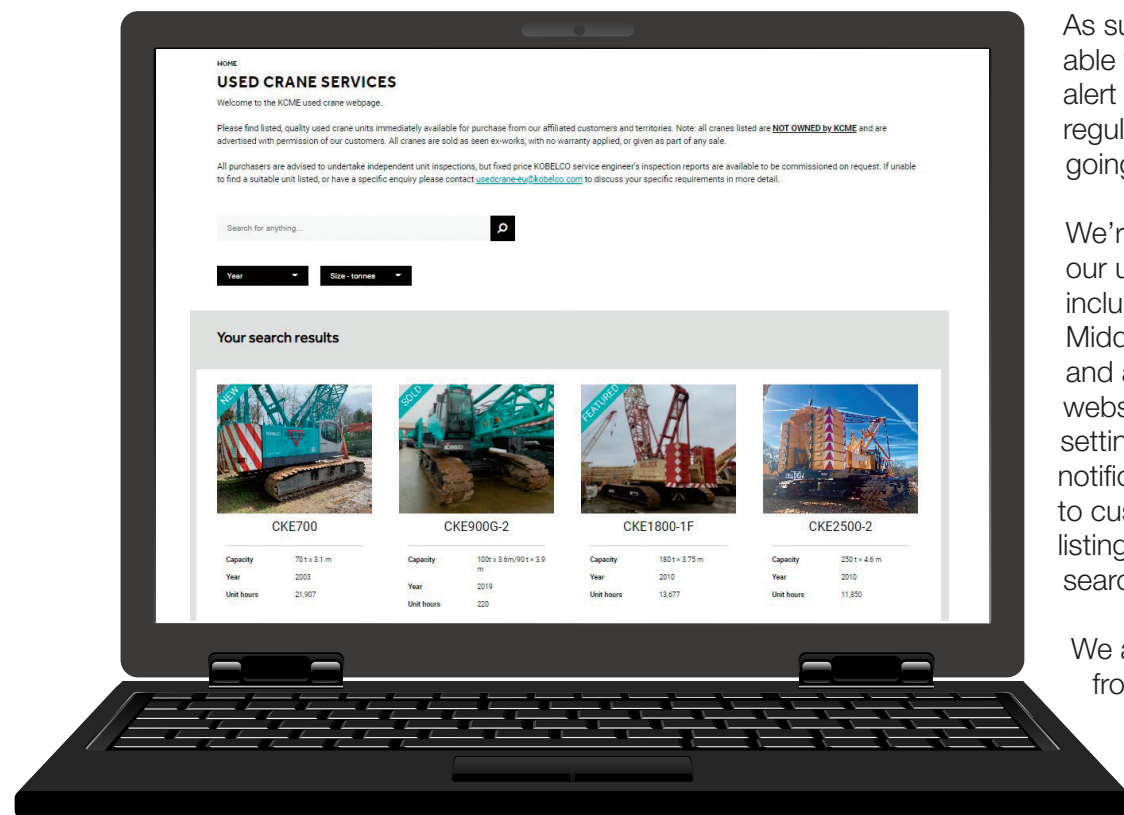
HOME

USED CRANE SERVICES

Welcome to the KCME used crane webpage.

Please find listed, quality used crane units immediately available for purchase from our affiliated customers and territories. Note: all cranes listed are NOT OWNED by KCME and are advertised with permission of our customers. All cranes are sold as seen ex-works, with no warranty applied, or given as part of any sale.

All purchasers are advised to undertake independent unit inspections, but fixed price KOBELCO service engineer's inspection reports are available to be commissioned on request. If unable to find a suitable unit listed, or have a specific enquiry please contact usedcrane-eu@kobelco.com to discuss your specific requirements in more detail.

Search for anything...

Year

Size - tonnes

Your search results

NEW

CKE700

| Capacity | 70 t x 3.1 m |
|---|---|
| Year | 2003 |
| Unit hours | 21,907 |

SOLD

CKE900G-2

| Capacity | 100t x 3.6m/90 t x 3.9 m |
|---|---|
| Year | 2019 |
| Unit hours | 220 |

FEATURED

CKE1800-1F

| Capacity | 180 t x 3.75 m |
|---|---|
| Year | 2010 |
| Unit hours | 13,677 |

CKE2500-2

| Capacity | 250 t x 4.6 m |
|---|---|
| Year | 2010 |
| Unit hours | 11,850 |

As su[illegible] able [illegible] alert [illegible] regul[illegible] going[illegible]

We'r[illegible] our u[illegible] inclu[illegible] Midd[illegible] and a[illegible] webs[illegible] settin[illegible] notific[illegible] to cus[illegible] listing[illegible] searc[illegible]

We a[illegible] fro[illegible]